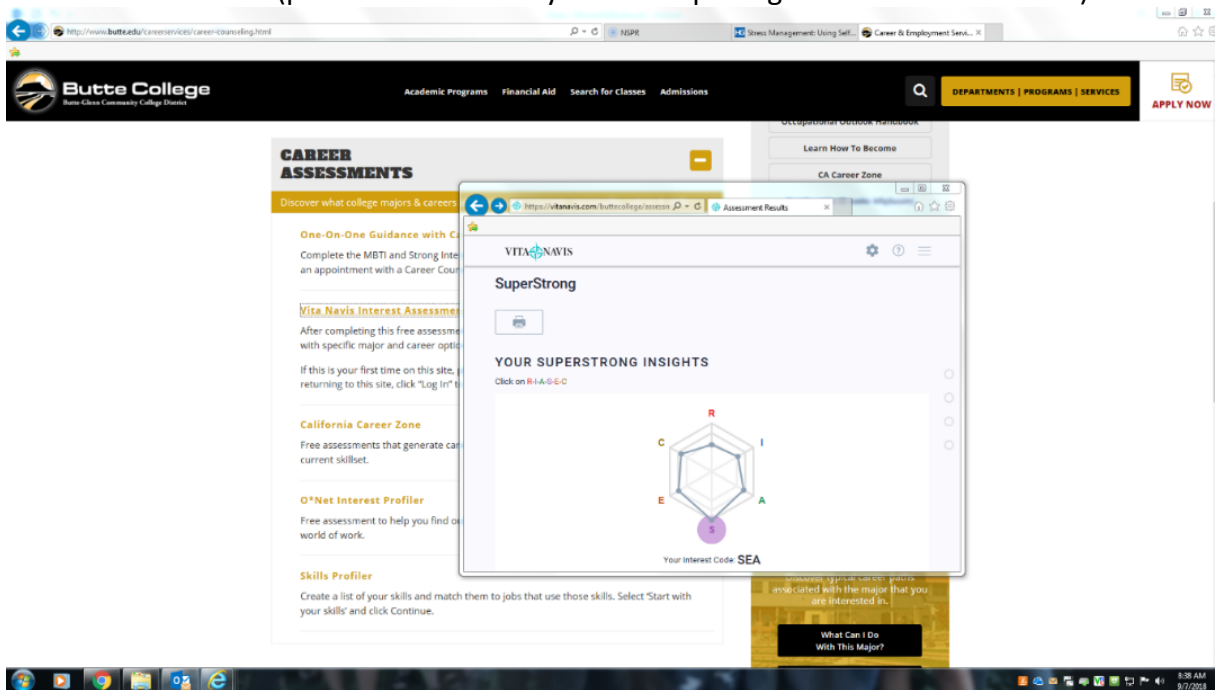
http://www.butte.edu/careerservices/career-counseling.html
NSPR
Stress Management: Using Self...
Career & Employment Servi...

Butte College
Butte-Glenn Community College District

Academic Programs Financial Aid Search for Classes Admissions

DEPARTMENTS | PROGRAMS | SERVICES

APPLY NOW

Occupational Outlook Handbook

Learn How To Become

CA Career Zone

CAREER ASSESSMENTS

Discover what college majors & careers

One-On-One Guidance with C

Complete the MBTI and Strong Inte an appointment with a Career Coun

Vita Navis Interest Assessme

After completing this free assessme with specific major and career optio

If this is your first time on this site, returning to this site, click "Log In" t

California Career Zone

Free assessments that generate ca current skillset.

O*Net Interest Profiler

Free assessment to help you find o world of work.

Skills Profiler

Create a list of your skills and match them to jobs that use those skills. Select 'Start with your skills' and click Continue.

https://vitanavis.com/buttecollege/assessm
Assessment Results

VITA NAVIS

SuperStrong

YOUR SUPERSTRONG INSIGHTS

Click on R-I-A-S-E-C

R
I
A
S
E
C

Your Interest Code: SEA

Discover typical career paths associated with the major that you are interested in.

What Can I Do With This Major?

8:38 AM
9/7/2018